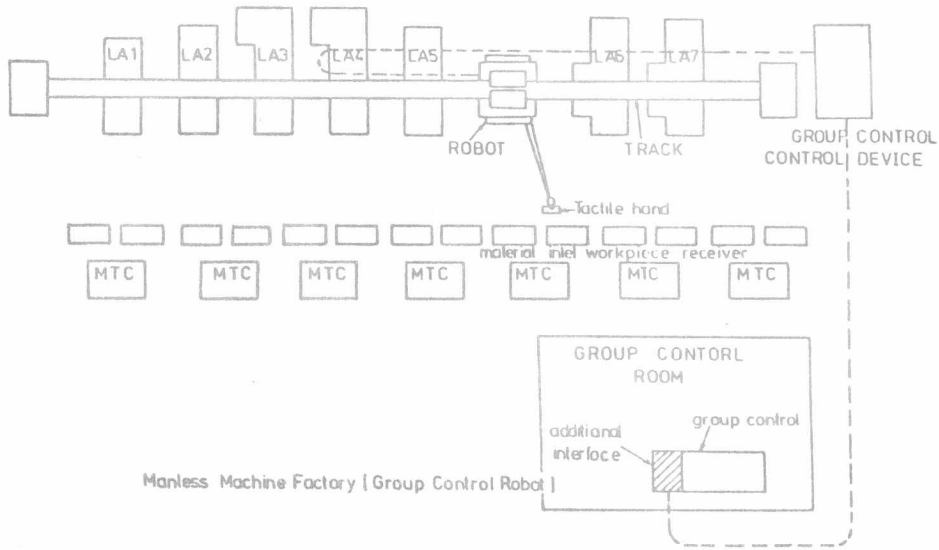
LA1 LA2 LA3 LA4 LA5 LA6 LA7

ROBOT

TRACK

GROUP CONTROL DEVICE

Tactile hand

material inlet workpiece receiver

MTC MTC MTC MTC MTC MTC MTC

GROUP CONTORL ROOM

additional interface

group control

Manless Machine Factory [Group Control Robot]